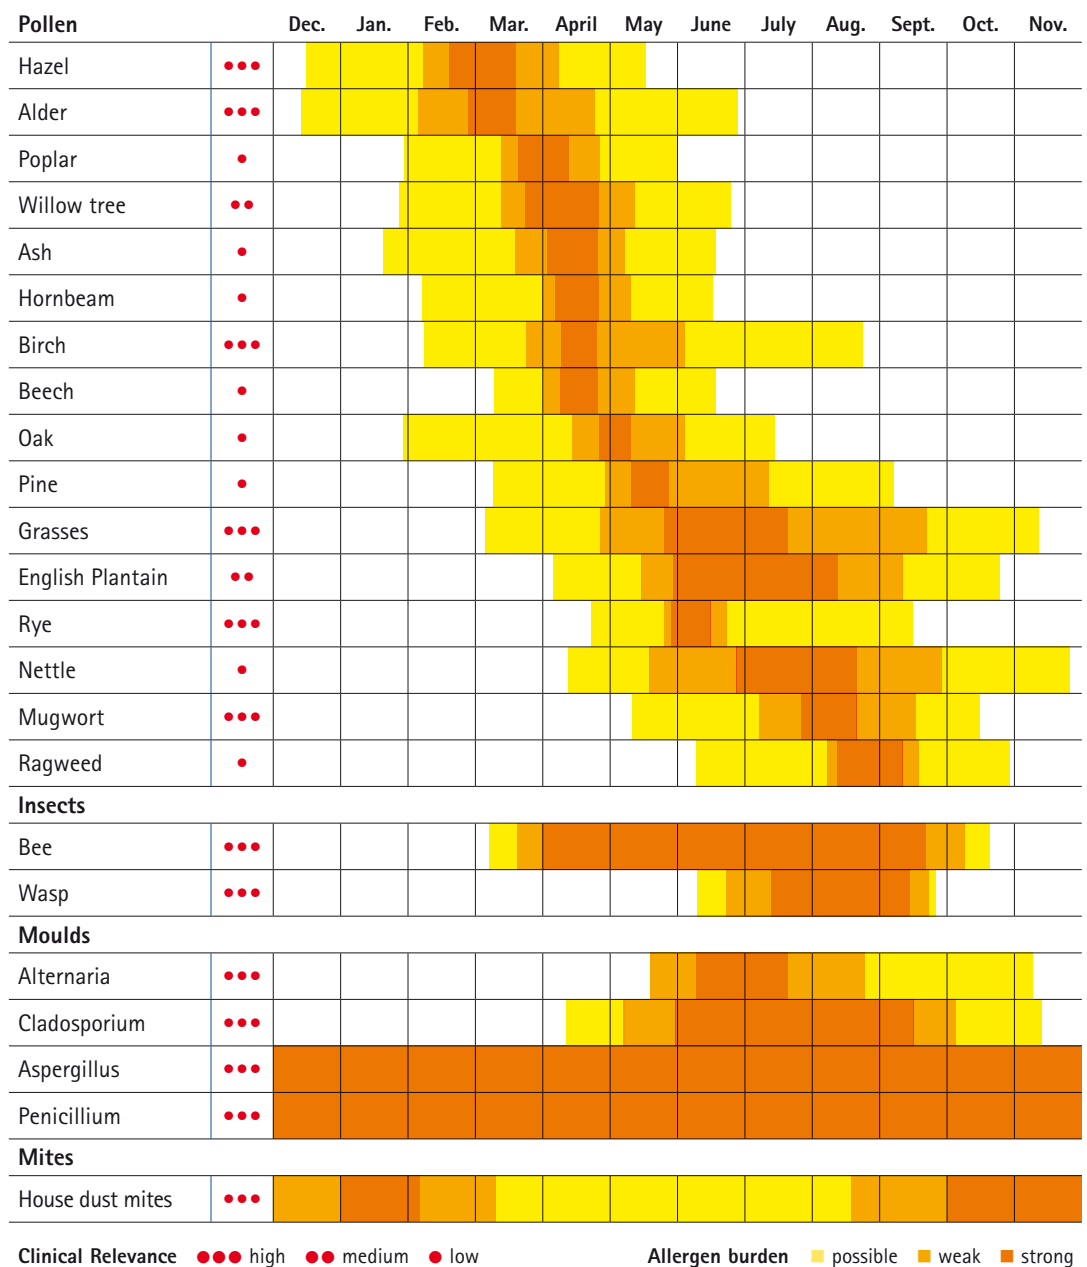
| Pollen | | Dec. | Jan. | Feb. | Mar. | April | May | June | July | Aug. | Sept. | Oct. | Nov. |
|---|---|---|---|---|---|---|---|---|---|---|---|---|---|
| Hazel | ●●● | | | | | | | | | | | | |
| Alder | ●●● | | | | | | | | | | | | |
| Poplar | ● | | | | | | | | | | | | |
| Willow tree | ●● | | | | | | | | | | | | |
| Ash | ● | | | | | | | | | | | | |
| Hornbeam | ● | | | | | | | | | | | | |
| Birch | ●●● | | | | | | | | | | | | |
| Beech | ● | | | | | | | | | | | | |
| Oak | ● | | | | | | | | | | | | |
| Pine | ● | | | | | | | | | | | | |
| Grasses | ●●● | | | | | | | | | | | | |
| English Plantain | ●● | | | | | | | | | | | | |
| Rye | ●●● | | | | | | | | | | | | |
| Nettle | ● | | | | | | | | | | | | |
| Mugwort | ●●● | | | | | | | | | | | | |
| Ragweed | ● | | | | | | | | | | | | |
| **Insects** | | | | | | | | | | | | | |
| Bee | ●●● | | | | | | | | | | | | |
| Wasp | ●●● | | | | | | | | | | | | |
| **Moulds** | | | | | | | | | | | | | |
| Alternaria | ●●● | | | | | | | | | | | | |
| Cladosporium | ●●● | | | | | | | | | | | | |
| Aspergillus | ●●● | | | | | | | | | | | | |
| Penicillium | ●●● | | | | | | | | | | | | |
| **Mites** | | | | | | | | | | | | | |
| House dust mites | ●●● | | | | | | | | | | | | |

Clinical Relevance ●●● high ●● medium ● low

Allergen burden possible weak strong